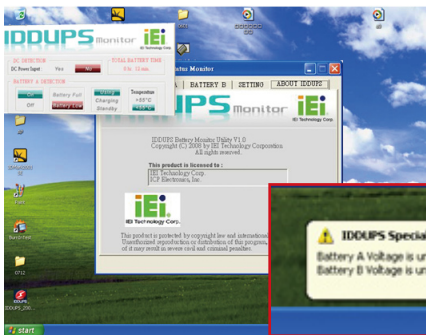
IDDUPS Monitor iEi IEI Technology Corp.

DC DETECTOR
DC Power Input Yes No

TOTAL BATTERY TIME
0 h 10 min

BATTERY A DETECTOR
Off Battery Full Charging Standby Battery Low
Temperature +25°C

atus Monitor

A | BATTERY B | SETTING | ABOUT IDDUPS

IDDUPS Monitor iEi

IDDUPS Battery Monitor Utility V1.0
Copyright (C) 2008 by IEI Technology Corporation
All rights reserved.

This product is licensed to :
IEI Technology Corp.
ICP Electronics, Inc.

iEi
IEI Technology Corp.

This product is protected by copyright law and international
Unauthorized reproduction or distribution of this program,
of it may result in severe civil and criminal penalties.

IDDUPS Special
Battery A Voltage is u
Battery B Voltage is u

start
IDDUPS_200...
0712
Recycle Bin
Batt